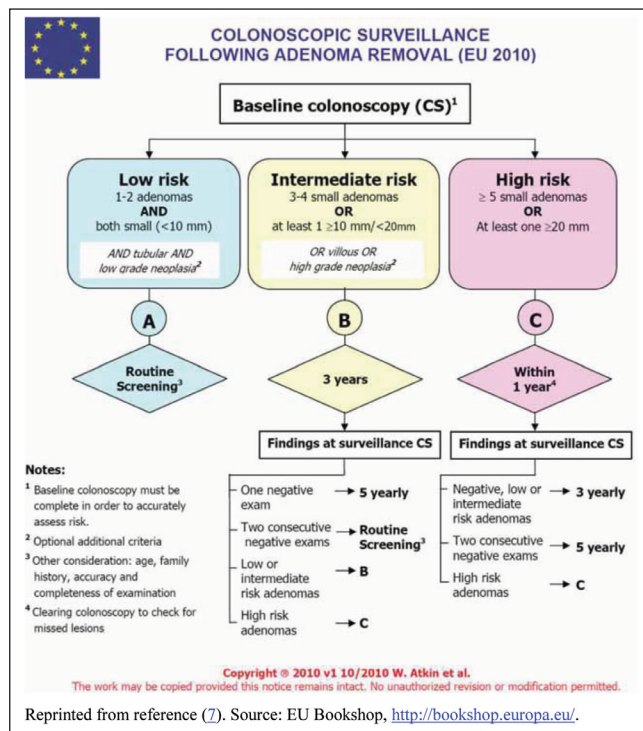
COLONOSCOPIC SURVEILLANCE FOLLOWING ADENOMA REMOVAL (EU 2010)

Baseline colonoscopy (CS)$^1$

Low risk
1-2 adenomas
AND
both small (<10 mm)

AND tubular AND low grade neoplasia$^2$

Intermediate risk
3-4 small adenomas
OR
at least 1 ≥10 mm/<20mm

OR villous OR high grade neoplasia$^2$

High risk
≥ 5 small adenomas
OR
At least one ≥20 mm

A

B

C

Routine Screening$^3$

3 years

Within 1 year$^4$

Findings at surveillance CS

Findings at surveillance CS

One negative exam → 5 yearly

Two consecutive negative exams → Routine Screening$^3$

Low or intermediate risk adenomas → B

High risk adenomas → C

Negative, low or intermediate risk adenomas → 3 yearly

Two consecutive negative exams → 5 yearly

High risk adenomas → C

Notes:
$^1$ Baseline colonoscopy must be complete in order to accurately assess risk.
$^2$ Optional additional criteria
$^3$ Other consideration: age, family history, accuracy and completeness of examination
$^4$ Clearing colonoscopy to check for missed lesions

Copyright ® 2010 v1 10/2010 W. Atkin et al.
The work may be copied provided this notice remains intact. No unauthorized revision or modification permitted.

Reprinted from reference (7). Source: EU Bookshop, http://bookshop.europa.eu/.